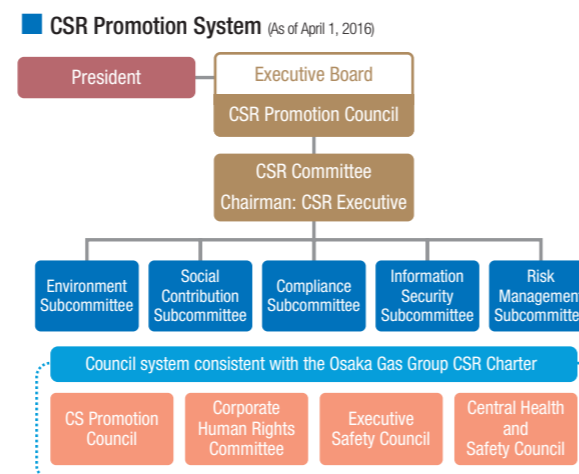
CSR Promotion System (As of April 1, 2016)

President

Executive Board

CSR Promotion Council

CSR Committee
Chairman: CSR Executive

Environment Subcommittee

Social Contribution Subcommittee

Compliance Subcommittee

Information Security Subcommittee

Risk Managemen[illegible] Subcommitte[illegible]

Council system consistent with the Osaka Gas Group CSR Charter

CS Promotion Council

Corporate Human Rights Committee

Executive Safety Council

Central Health and Safety Council